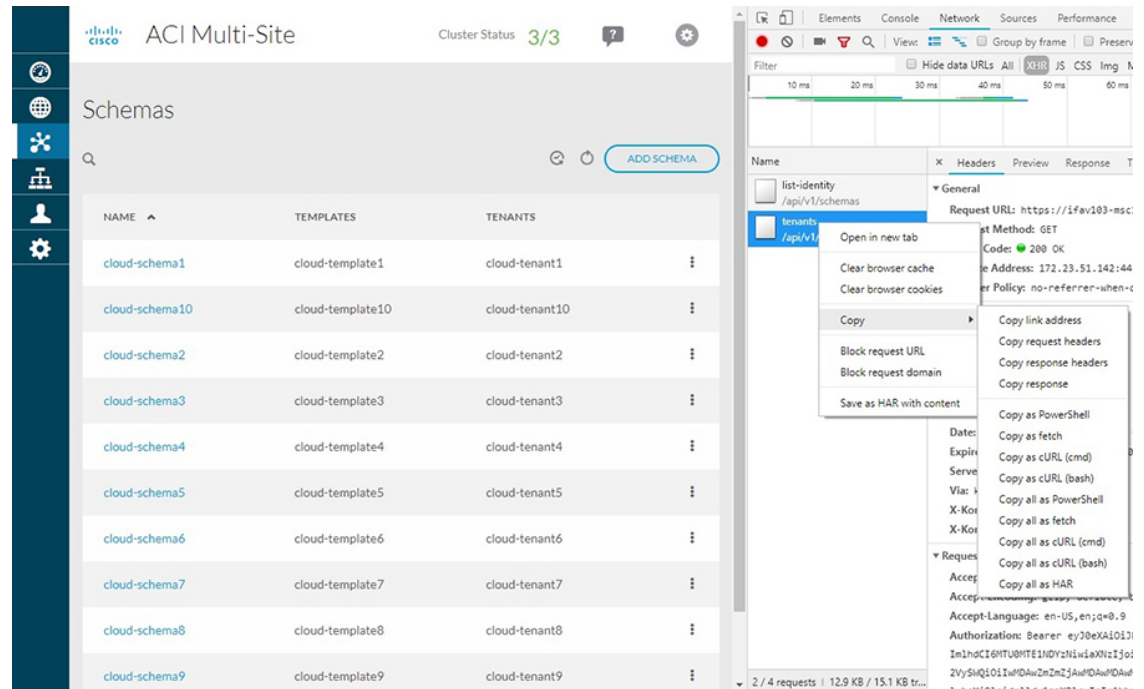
cisco ACI Multi-Site Cluster Status 3/3

Schemas

ADD SCHEMA

| NAME ▲ | TEMPLATES | TENANTS |
|---|---|---|
| cloud-schema1 | cloud-template1 | cloud-tenant1 |
| cloud-schema10 | cloud-template10 | cloud-tenant10 |
| cloud-schema2 | cloud-template2 | cloud-tenant2 |
| cloud-schema3 | cloud-template3 | cloud-tenant3 |
| cloud-schema4 | cloud-template4 | cloud-tenant4 |
| cloud-schema5 | cloud-template5 | cloud-tenant5 |
| cloud-schema6 | cloud-template6 | cloud-tenant6 |
| cloud-schema7 | cloud-template7 | cloud-tenant7 |
| cloud-schema8 | cloud-template8 | cloud-tenant8 |
| cloud-schema9 | cloud-template9 | cloud-tenant9 |

Elements Console Network Sources Performance

View: Group by frame Preserv

Filter Hide data URLs All XHR JS CSS Img M

10 ms 20 ms 30 ms 40 ms 50 ms 60 ms

Name

list-identity
/api/v1/schemas

tenants
/api/v1/

Headers Preview Response T

▾ General

Request URL: https://ifav103-msc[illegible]

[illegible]st Method: GET

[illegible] Code: 200 OK

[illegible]e Address: 172.23.51.142:44

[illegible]er Policy: no-referrer-when-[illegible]

Open in new tab

Clear browser cache
Clear browser cookies

Copy ▸

Block request URL
Block request domain

Save as HAR with content

Copy link address
Copy request headers
Copy response headers
Copy response

Copy as PowerShell
Copy as fetch
Copy as cURL (cmd)
Copy as cURL (bash)
Copy all as PowerShell
Copy all as fetch
Copy all as cURL (cmd)
Copy all as cURL (bash)
Copy all as HAR

Date:
Expir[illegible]
Serve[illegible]
Via: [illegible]
X-Kor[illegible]
X-Kor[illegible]

▾ Reques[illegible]

Accep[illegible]

Accept-Encoding: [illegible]

Accept-Language: en-US,en;q=0.9

Authorization: Bearer ey J0eXAiOiJ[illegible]

ImlhdCI6MTU0MTE1NDYzNiwiaXNzIjoi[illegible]

2VySWQiOiIwMDAwZmZmZjAwMDAwMDAw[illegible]

2 / 4 requests | 12.9 KB / 15.1 KB tr...